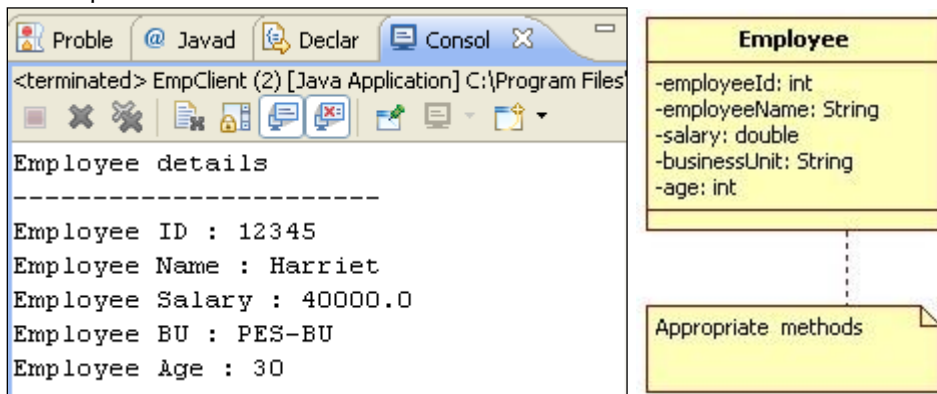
Proble | @ Javad | Declar | Consol ✕

<terminated> EmpClient (2) [Java Application] C:\Program Files\

Employee details
-----------------------
Employee ID : 12345
Employee Name : Harriet
Employee Salary : 40000.0
Employee BU : PES-BU
Employee Age : 30

Employee

-employeeId: int
-employeeName: String
-salary: double
-businessUnit: String
-age: int

Appropriate methods